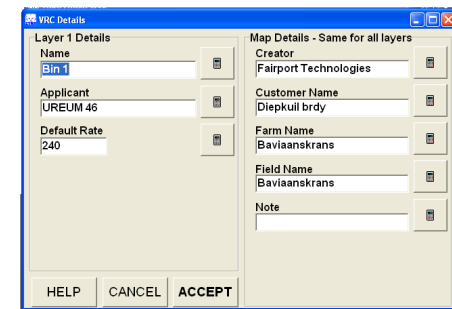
VRC Details

Layer 1 Details

Name
Bin 1

Applicant
UREUM 46

Default Rate
240

Map Details - Same for all layers

Creator
Fairport Technologies

Customer Name
Diepkuil brdy

Farm Name
Baviaanskrans

Field Name
Baviaanskrans

Note

HELP CANCEL ACCEPT